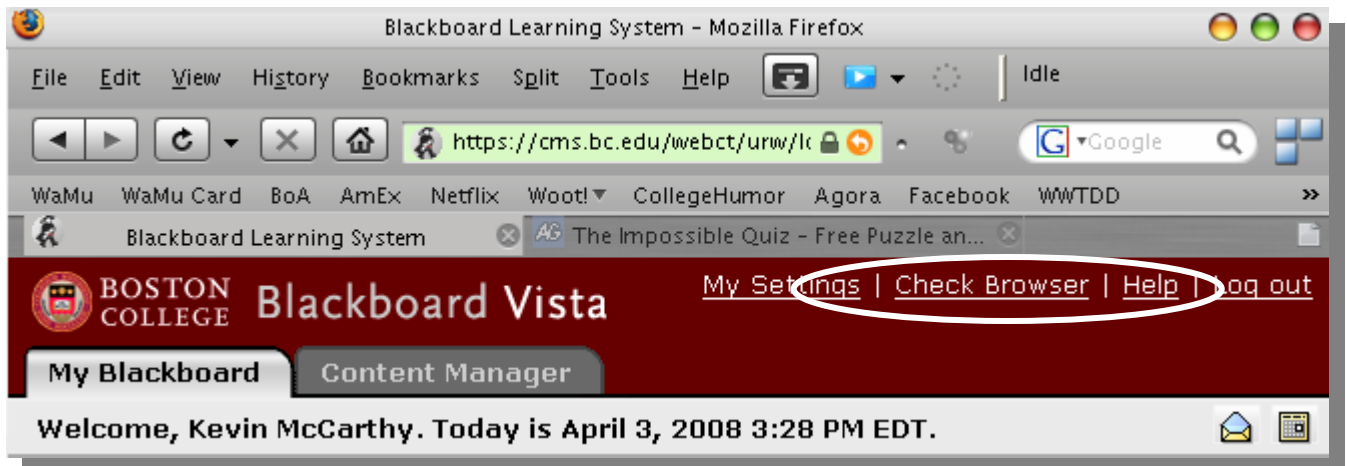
Blackboard Learning System - Mozilla Firefox

File Edit View History Bookmarks Split Tools Help Idle

https://cms.bc.edu/webct/urw/lc

Google

WaMu WaMu Card BoA AmEx Netflix Woot! CollegeHumor Agora Facebook WWTDD »

Blackboard Learning System

The Impossible Quiz - Free Puzzle an...

BOSTON COLLEGE Blackboard Vista

My Settings | Check Browser | Help | Log out

My Blackboard

Content Manager

Welcome, Kevin McCarthy. Today is April 3, 2008 3:28 PM EDT.